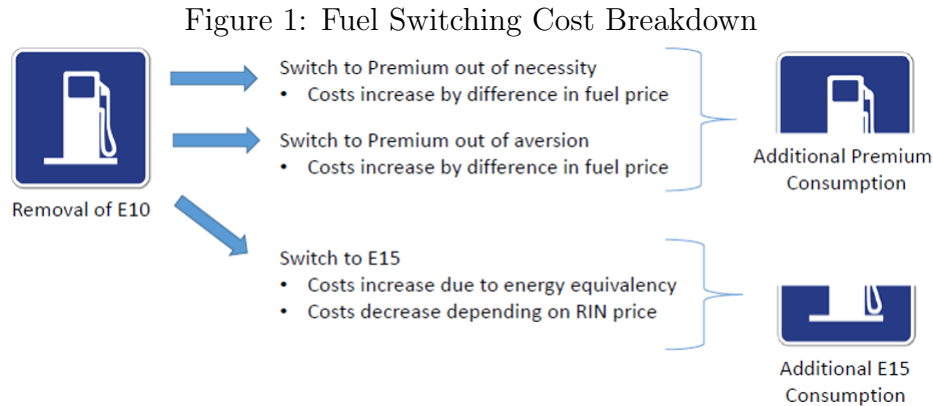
Figure 1: Fuel Switching Cost Breakdown

Removal of E10

Switch to Premium out of necessity
• Costs increase by difference in fuel price

Switch to Premium out of aversion
• Costs increase by difference in fuel price

Additional Premium Consumption

Switch to E15
• Costs increase due to energy equivalency
• Costs decrease depending on RIN price

Additional E15 Consumption